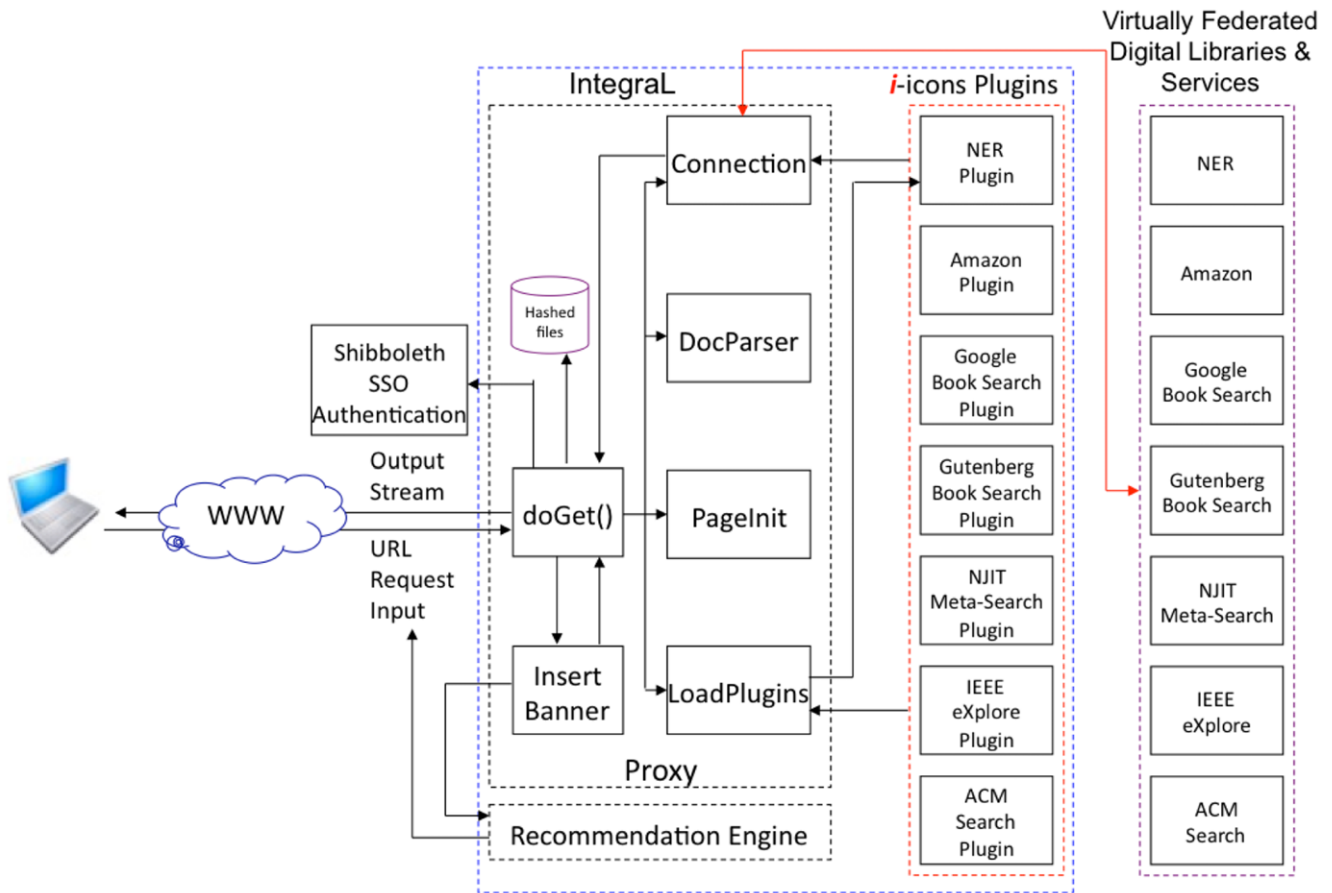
Virtually Federated Digital Libraries & Services

IntegraL

i-icons Plugins

Connection

Hashed files

DocParser

Shibboleth SSO Authentication

Output Stream

WWW

doGet()

PageInit

URL Request Input

Insert Banner

LoadPlugins

Proxy

Recommendation Engine

NER Plugin

Amazon Plugin

Google Book Search Plugin

Gutenberg Book Search Plugin

NJIT Meta-Search Plugin

IEEE eXplore Plugin

ACM Search Plugin

NER

Amazon

Google Book Search

Gutenberg Book Search

NJIT Meta-Search

IEEE eXplore

ACM Search